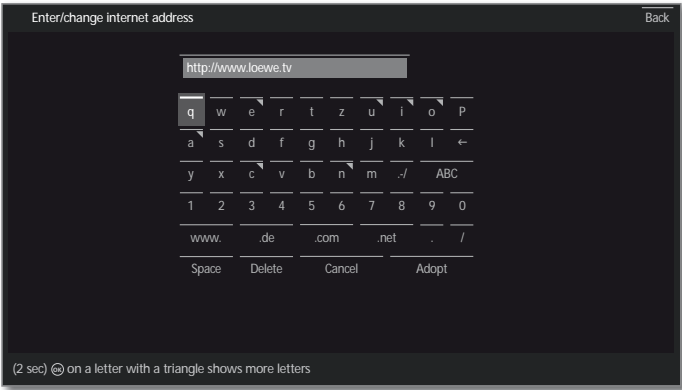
Enter/change internet address

Back

http://www.loewe.tv

| q | w | e | r | t | z | u | i | o | P |
|---|---|---|---|---|---|---|---|---|---|
| a | s | d | f | g | h | j | k | l | ← |
| y | x | c | v | b | n | m | .-/ | ABC | |
| 1 | 2 | 3 | 4 | 5 | 6 | 7 | 8 | 9 | 0 |
| www. | | .de | | .com | | .net | | . | / |
| Space | | Delete | | Cancel | | Adopt | | | |

(2 sec) OK on a letter with a triangle shows more letters